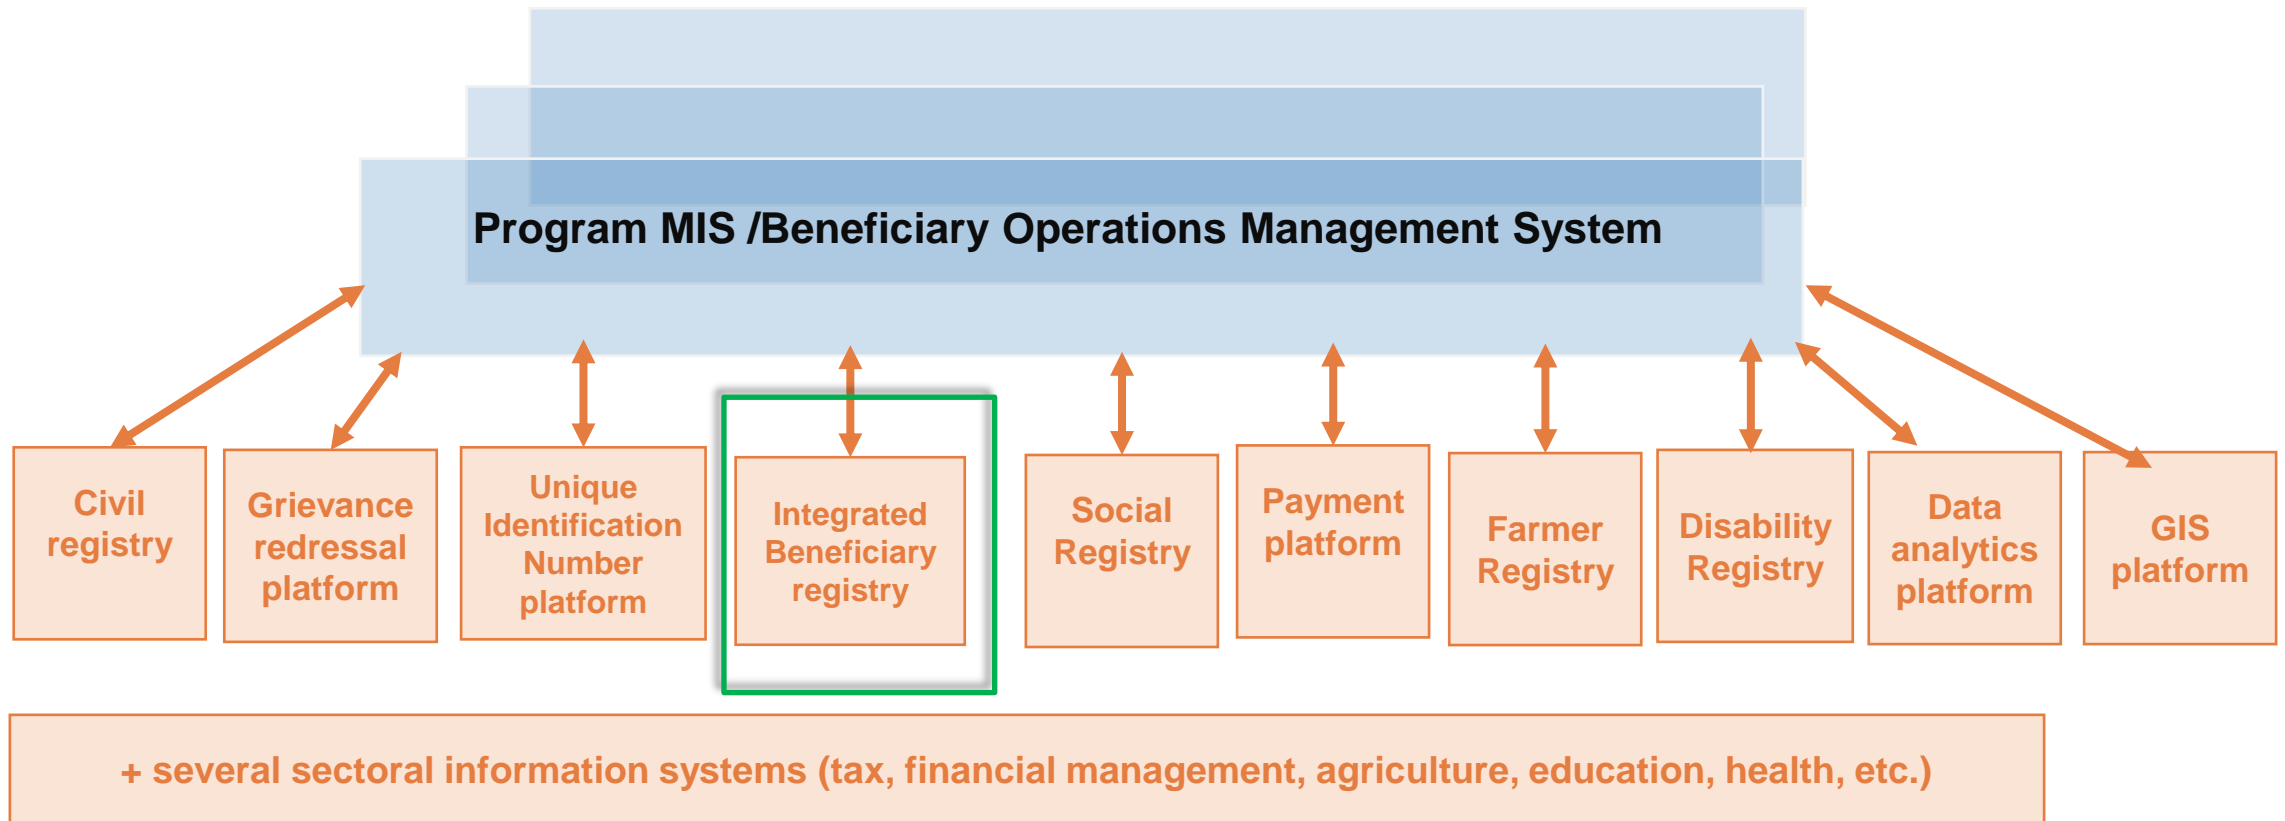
Program MIS /Beneficiary Operations Management System

Civil registry

Grievance redressal platform

Unique Identification Number platform

Integrated Beneficiary registry

Social Registry

Payment platform

Farmer Registry

Disability Registry

Data analytics platform

GIS platform

+ several sectoral information systems (tax, financial management, agriculture, education, health, etc.)